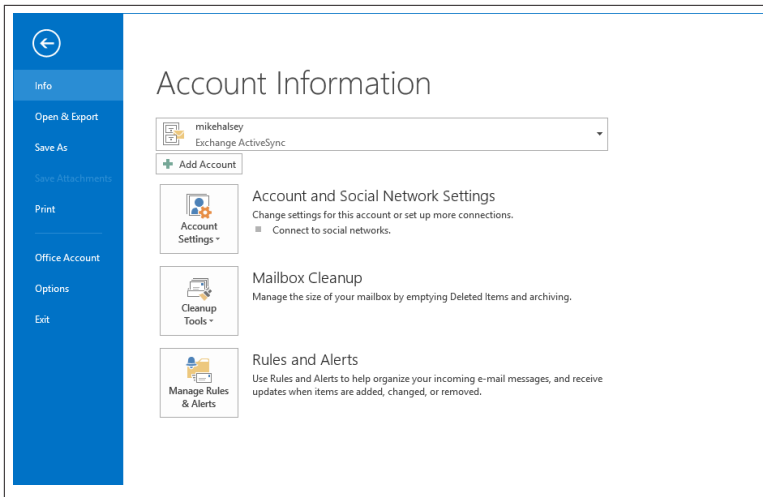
Info
Open & Export
Save As
Save Attachments
Print
Office Account
Options
Exit

Account Information

mikehalsey
Exchange ActiveSync

Add Account

Account Settings

Account and Social Network Settings
Change settings for this account or set up more connections.
Connect to social networks.

Cleanup Tools

Mailbox Cleanup
Manage the size of your mailbox by emptying Deleted Items and archiving.

Manage Rules & Alerts

Rules and Alerts
Use Rules and Alerts to help organize your incoming e-mail messages, and receive updates when items are added, changed, or removed.